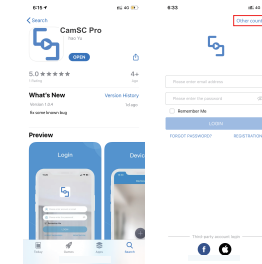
6:15
◀ Search
CamSC Pro
Tao Yu
OPEN
5.0 ★★★★★
4+
Age
What's New
Version History
Version 1.0.4
1d ago
fix some known bug
Preview
Login
Devic
Today
Games
Apps
Arcade
Search

6:33
Other count
Please enter email address
Please enter the password
Remember Me
LOGIN
FORGOT PASSWORD?
REGISTRATION
Third-party account login